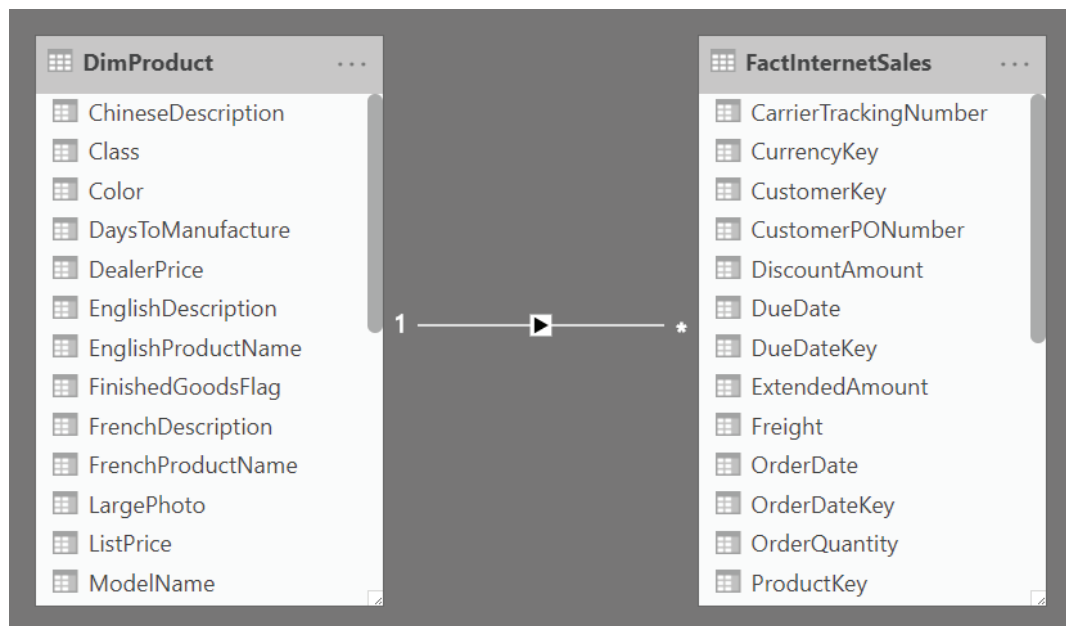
DimProduct ...

ChineseDescription
Class
Color
DaysToManufacture
DealerPrice
EnglishDescription
EnglishProductName
FinishedGoodsFlag
FrenchDescription
FrenchProductName
LargePhoto
ListPrice
ModelName

1

*

FactInternetSales ...

CarrierTrackingNumber
CurrencyKey
CustomerKey
CustomerPONumber
DiscountAmount
DueDate
DueDateKey
ExtendedAmount
Freight
OrderDate
OrderDateKey
OrderQuantity
ProductKey